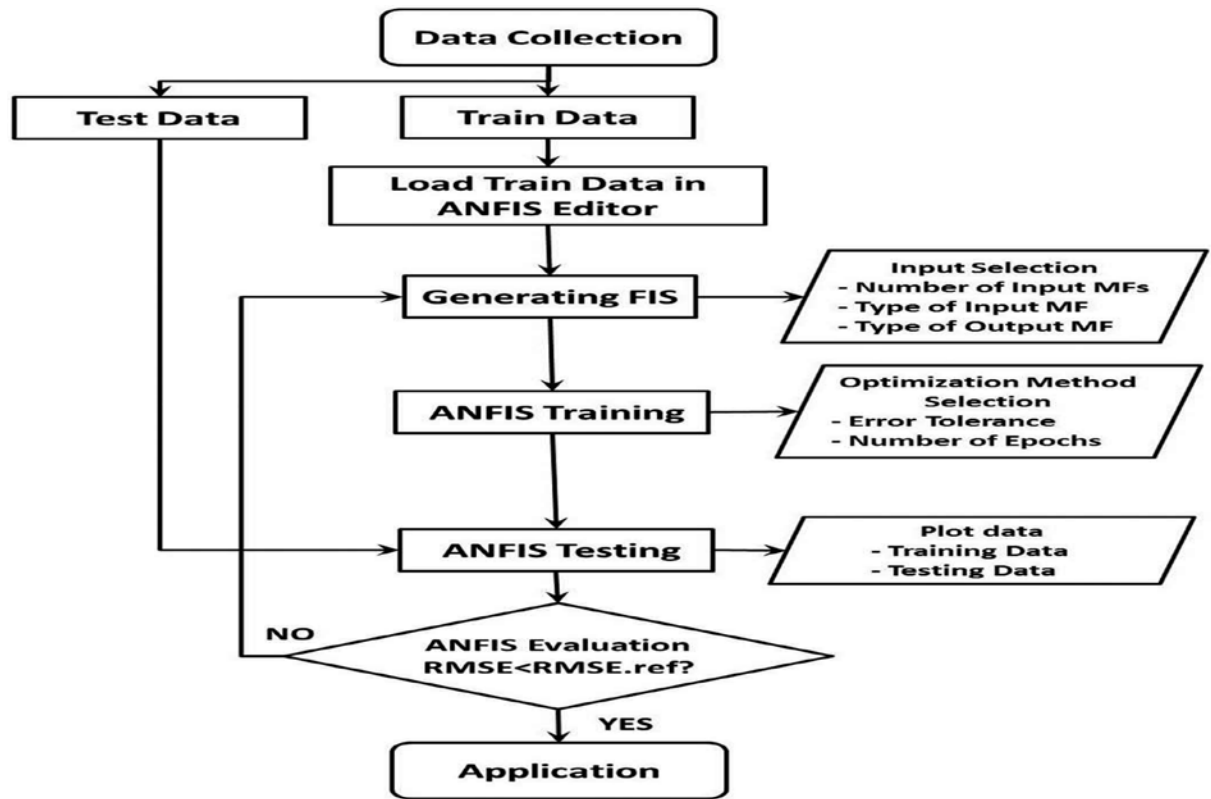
Data Collection

Test Data

Train Data

Load Train Data in ANFIS Editor

Generating FIS

Input Selection
- Number of Input MFs
- Type of Input MF
- Type of Output MF

ANFIS Training

Optimization Method Selection
- Error Tolerance
- Number of Epochs

ANFIS Testing

Plot data
- Training Data
- Testing Data

NO

ANFIS Evaluation
RMSE<RMSE.ref?

YES

Application